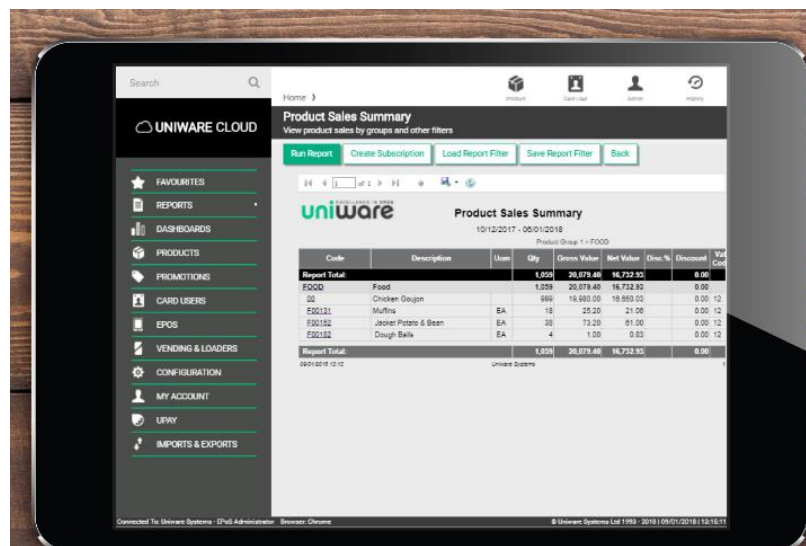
Search

UNIWARE CLOUD

FAVOURITES
REPORTS
DASHBOARDS
PRODUCTS
PROMOTIONS
CARD USERS
EPOS
VENDING & LOADERS
CONFIGURATION
MY ACCOUNT
UPAY
IMPORTS & EXPORTS

Home ›

Product
Card User
Admin
History

Product Sales Summary
View product sales by groups and other filters

Run Report
Create Subscription
Load Report Filter
Save Report Filter
Back

1 of 1

uniware
EXCELLENCE IN EPOS

Product Sales Summary
10/12/2017 - 08/01/2018
Product Group 1 = FOOD

| Code | Description | Uom | Qty | Gross Value | Net Value | Disc.% | Discount | Val Cod |
|---|---|---|---|---|---|---|---|---|
| Report Total: | | | 1,059 | 20,079.40 | 16,732.93 | | 0.00 | |
| FOOD | Food | | 1,059 | 20,079.40 | 16,732.93 | | 0.00 | |
| 00 | Chicken Goujon | | 999 | 19,980.00 | 16,650.03 | | 0.00 | 12 |
| F00131 | Muffins | EA | 18 | 25.20 | 21.06 | | 0.00 | 12 |
| F00152 | Jacket Potato & Bean | EA | 38 | 73.20 | 61.00 | | 0.00 | 12 |
| F00182 | Dough Balls | EA | 4 | 1.00 | 0.83 | | 0.00 | 12 |
| Report Total: | | | 1,059 | 20,079.40 | 16,732.93 | | 0.00 | |

09/01/2018 12:12
Uniware Systems

Connected To: Uniware Systems · EPoS Administrator Browser: Chrome
© Uniware Systems Ltd 1993 - 2018 | 09/01/2018 | 13:15:11